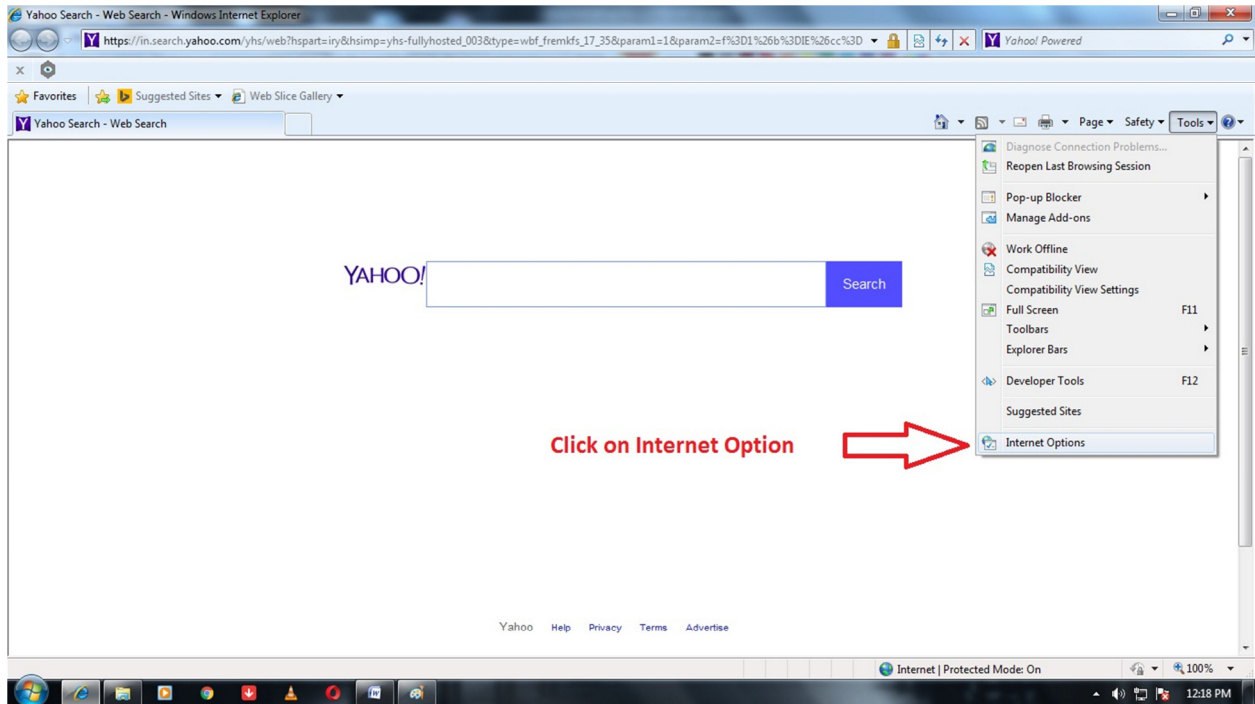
Yahoo Search - Web Search - Windows Internet Explorer

https://in.search.yahoo.com/yhs/web?hspart=iry&hsimp=yhs-fullyhosted_003&type=wbf_fremkfs_17_35&param1=1&param2=f%3D1%26b%3DIE%26cc%3D

Yahoo! Powered

Favorites | Suggested Sites | Web Slice Gallery

Yahoo Search - Web Search

Page Safety Tools

Diagnose Connection Problems...
Reopen Last Browsing Session
Pop-up Blocker
Manage Add-ons
Work Offline
Compatibility View
Compatibility View Settings
Full Screen F11
Toolbars
Explorer Bars
Developer Tools F12
Suggested Sites
Internet Options

YAHOO!

Search

Click on Internet Option

Yahoo Help Privacy Terms Advertise

Internet | Protected Mode: On

100%

12:18 PM